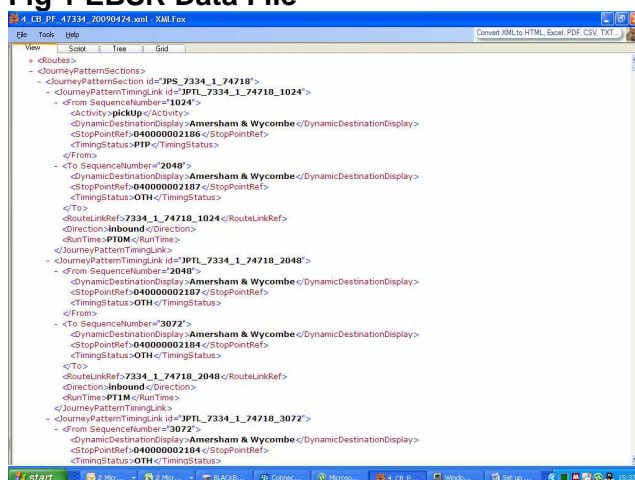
Fig 1 EBSR Data File

4_CB_PF_47334_20090424.xml - XMLFox

File Tools Help

Convert XML to HTML, Excel, PDF, CSV, TXT...

View Script Tree Grid

+ <Routes>
- <JourneyPatternSections>
- <JourneyPatternSection id="JPS_7334_1_74718">
- <JourneyPatternTimingLink id="JPTL_7334_1_74718_1024">
- <From SequenceNumber="1024">
<Activity>pickUp</Activity>
<DynamicDestinationDisplay>Amersham & Wycombe</DynamicDestinationDisplay>
<StopPointRef>040000002186</StopPointRef>
<TimingStatus>PTP</TimingStatus>
</From>
- <To SequenceNumber="2048">
<DynamicDestinationDisplay>Amersham & Wycombe</DynamicDestinationDisplay>
<StopPointRef>040000002187</StopPointRef>
<TimingStatus>OTH</TimingStatus>
</To>
<RouteLinkRef>7334_1_74718_1024</RouteLinkRef>
<Direction>inbound</Direction>
<RunTime>PT0M</RunTime>
</JourneyPatternTimingLink>
- <JourneyPatternTimingLink id="JPTL_7334_1_74718_2048">
- <From SequenceNumber="2048">
<DynamicDestinationDisplay>Amersham & Wycombe</DynamicDestinationDisplay>
<StopPointRef>040000002187</StopPointRef>
<TimingStatus>OTH</TimingStatus>
</From>
- <To SequenceNumber="3072">
<DynamicDestinationDisplay>Amersham & Wycombe</DynamicDestinationDisplay>
<StopPointRef>040000002184</StopPointRef>
<TimingStatus>OTH</TimingStatus>
</To>
<RouteLinkRef>7334_1_74718_2048</RouteLinkRef>
<Direction>inbound</Direction>
<RunTime>PT1M</RunTime>
</JourneyPatternTimingLink>
- <JourneyPatternTimingLink id="JPTL_7334_1_74718_3072">
- <From SequenceNumber="3072">
<DynamicDestinationDisplay>Amersham & Wycombe</DynamicDestinationDisplay>
<StopPointRef>040000002184</StopPointRef>
<TimingStatus>OTH</TimingStatus>

start 2 Micr... 2 Micr... BLACKB... Connec... Microso... 4_CB_P... Windo... Set up ... 15:3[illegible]